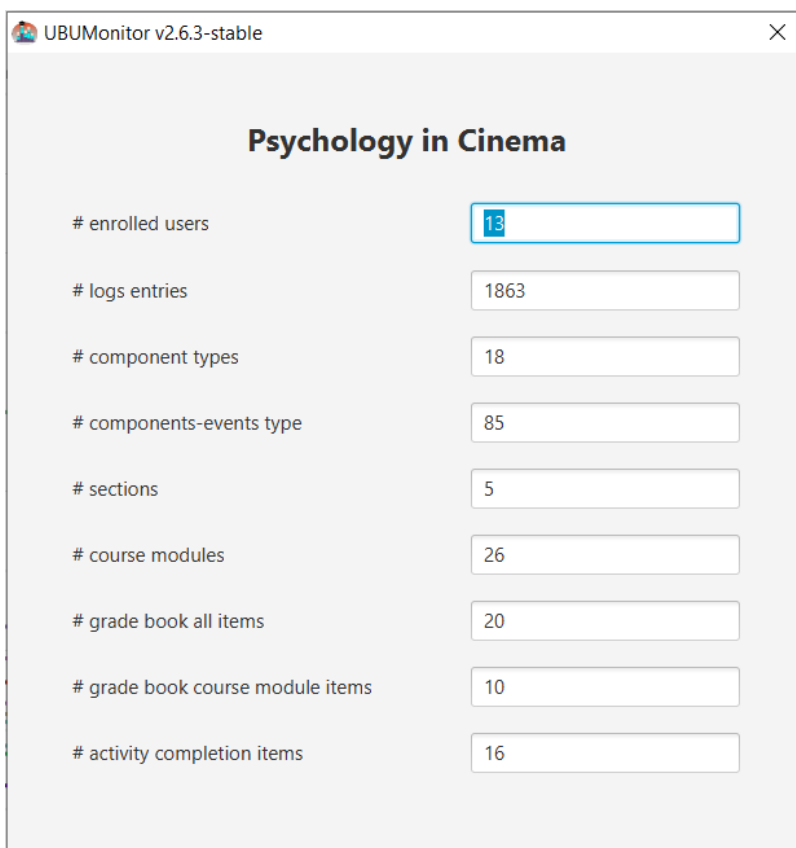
UBUMonitor v2.6.3-stable

Psychology in Cinema

| | |
|---|---|
| # enrolled users | 13 |
| # logs entries | 1863 |
| # component types | 18 |
| # components-events type | 85 |
| # sections | 5 |
| # course modules | 26 |
| # grade book all items | 20 |
| # grade book course module items | 10 |
| # activity completion items | 16 |